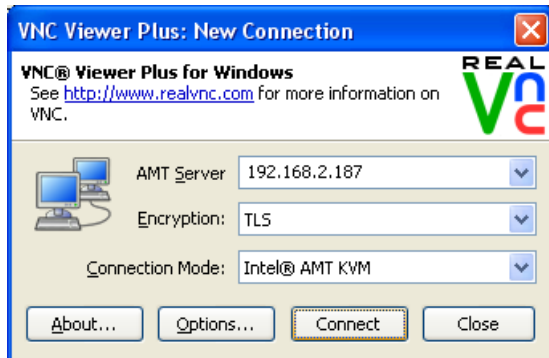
VNC Viewer Plus: New Connection

VNC® Viewer Plus for Windows
See http://www.realvnc.com for more information on VNC.

REAL VNC

AMT Server 192.168.2.187

Encryption: TLS

Connection Mode: Intel® AMT KVM

About... Options... Connect Close